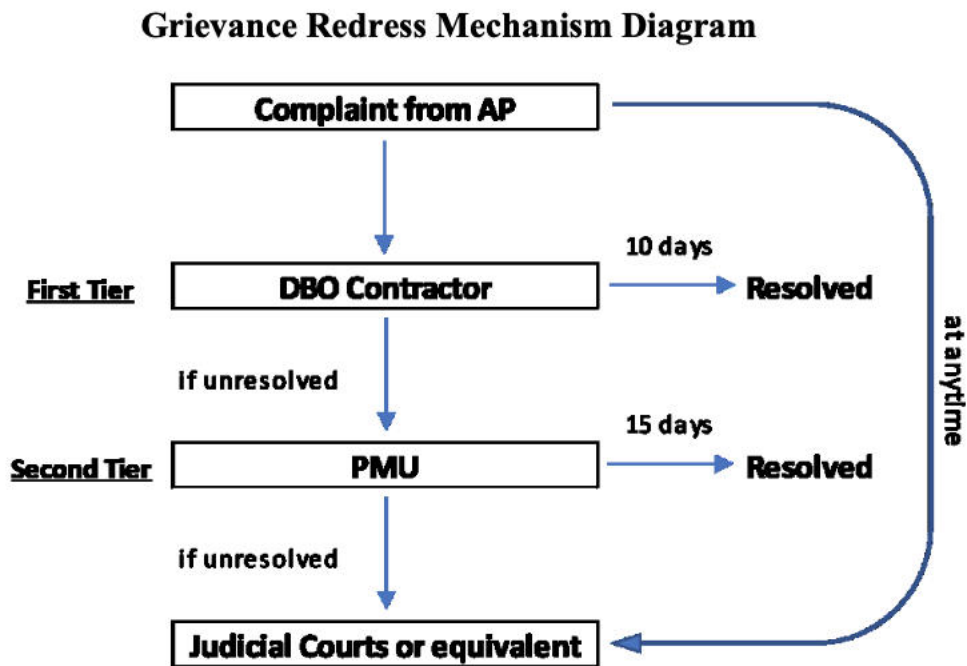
Grievance Redress Mechanism Diagram

Complaint from AP

First Tier

DBO Contractor

10 days

Resolved

at anytime

if unresolved

Second Tier

PMU

15 days

Resolved

if unresolved

Judicial Courts or equivalent